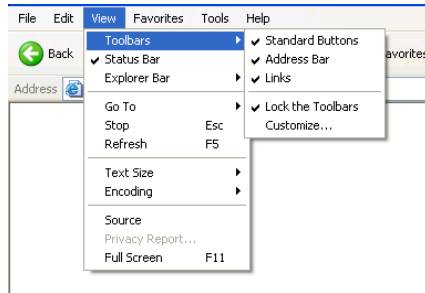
File Edit View Favorites Tools Help

Back

avorites

Address

Toolbars
✔ Status Bar
Explorer Bar

Go To
Stop Esc
Refresh F5

Text Size
Encoding

Source
Privacy Report...
Full Screen F11

✔ Standard Buttons
✔ Address Bar
✔ Links

✔ Lock the Toolbars
Customize...